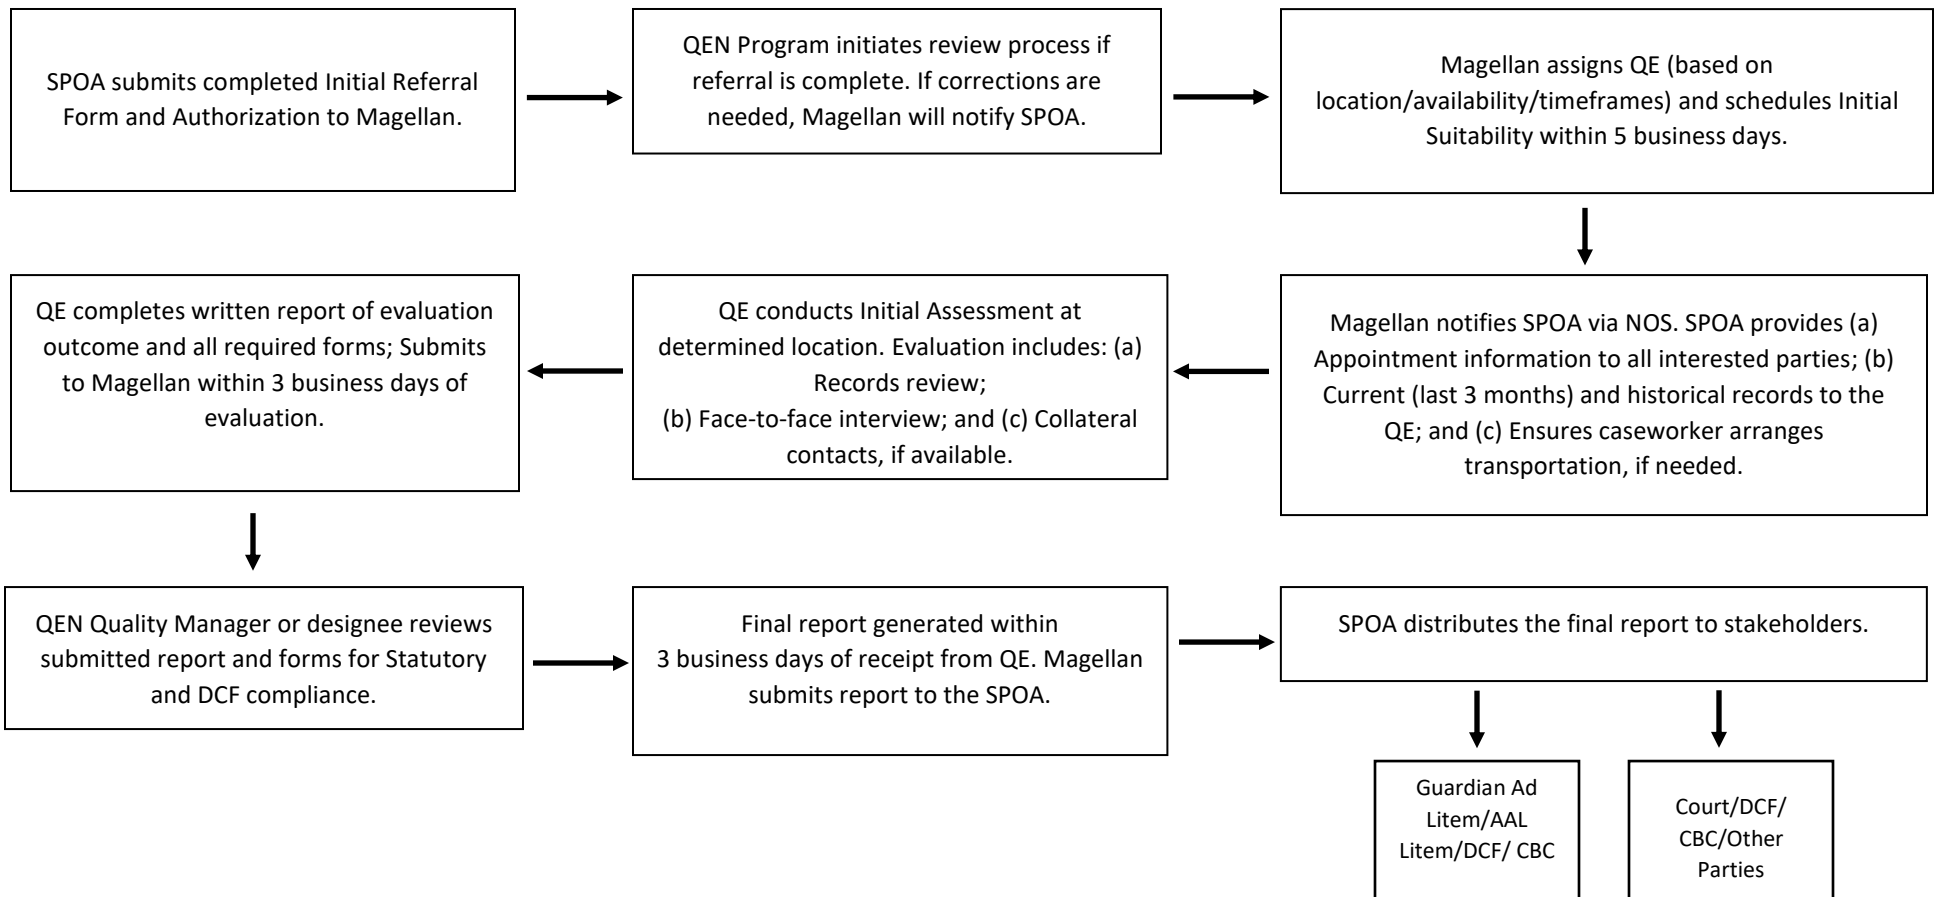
SPOA submits completed Initial Referral Form and Authorization to Magellan.

QEN Program initiates review process if referral is complete. If corrections are needed, Magellan will notify SPOA.

Magellan assigns QE (based on location/availability/timeframes) and schedules Initial Suitability within 5 business days.

Magellan notifies SPOA via NOS. SPOA provides (a) Appointment information to all interested parties; (b) Current (last 3 months) and historical records to the QE; and (c) Ensures caseworker arranges transportation, if needed.

QE conducts Initial Assessment at determined location. Evaluation includes: (a) Records review;
(b) Face-to-face interview; and (c) Collateral contacts, if available.

QE completes written report of evaluation outcome and all required forms; Submits to Magellan within 3 business days of evaluation.

QEN Quality Manager or designee reviews submitted report and forms for Statutory and DCF compliance.

Final report generated within 3 business days of receipt from QE. Magellan submits report to the SPOA.

SPOA distributes the final report to stakeholders.

Guardian Ad Litem/AAL Litem/DCF/ CBC

Court/DCF/ CBC/Other Parties